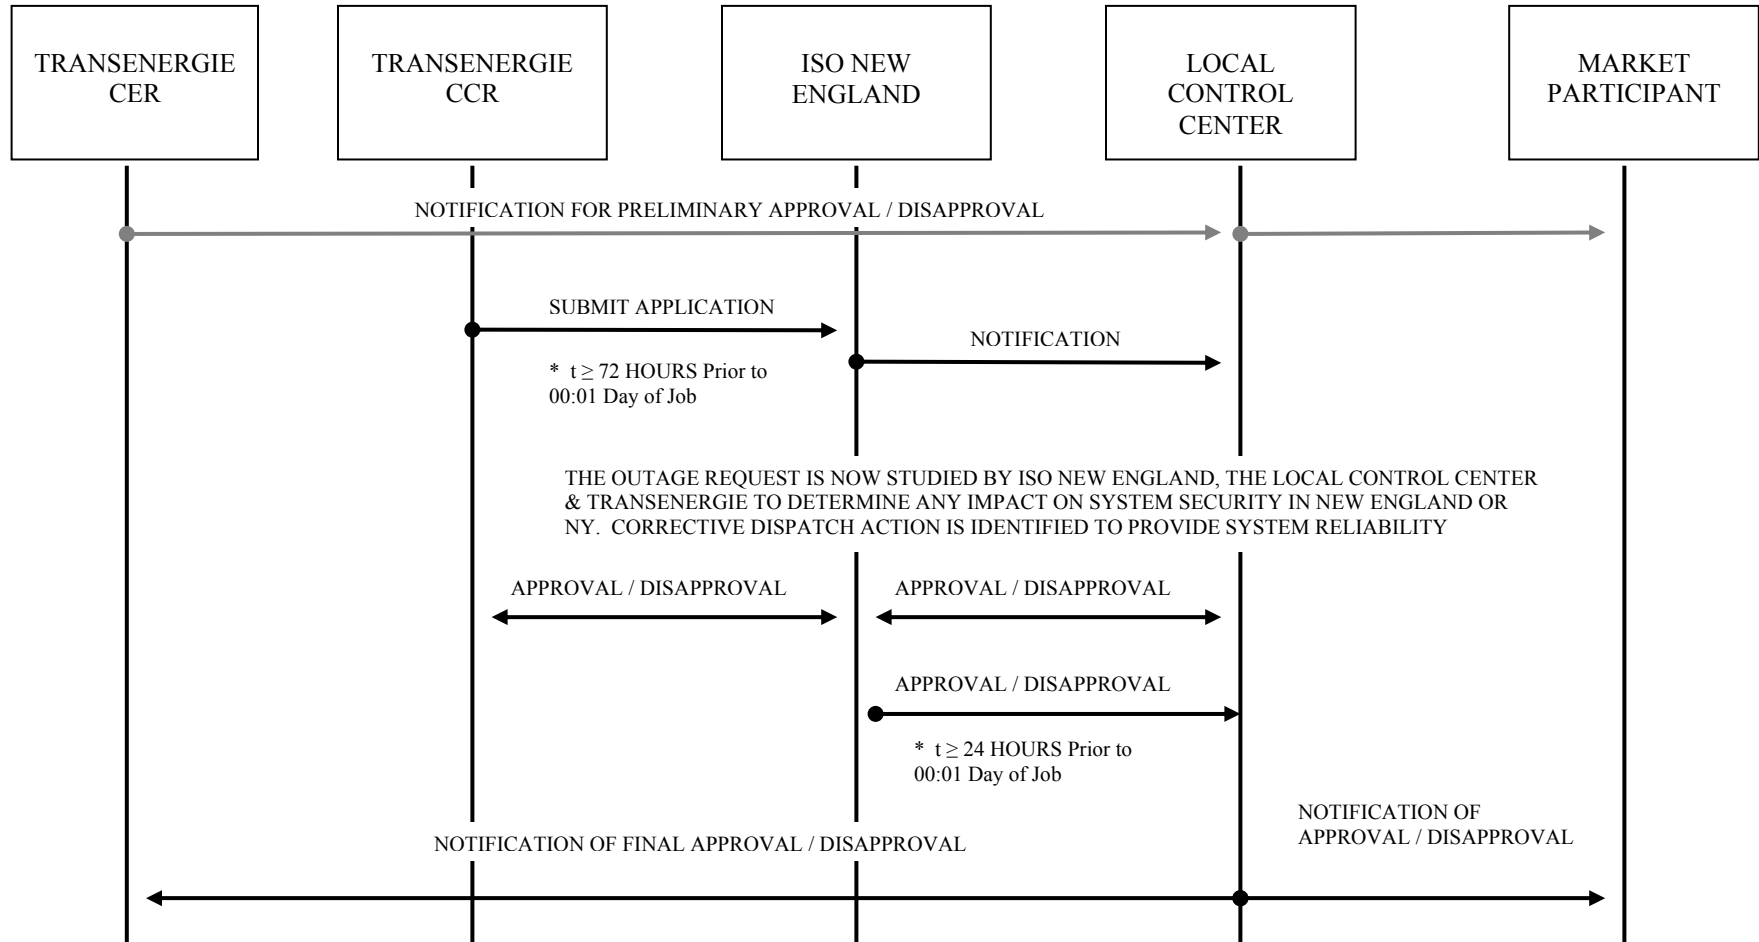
TRANSENERGIE CER

TRANSENERGIE CCR

ISO NEW ENGLAND

LOCAL CONTROL CENTER

MARKET PARTICIPANT

NOTIFICATION FOR PRELIMINARY APPROVAL / DISAPPROVAL

SUBMIT APPLICATION

NOTIFICATION

* $t \geq 72$ HOURS Prior to 00:01 Day of Job

THE OUTAGE REQUEST IS NOW STUDIED BY ISO NEW ENGLAND, THE LOCAL CONTROL CENTER & TRANSENERGIE TO DETERMINE ANY IMPACT ON SYSTEM SECURITY IN NEW ENGLAND OR NY. CORRECTIVE DISPATCH ACTION IS IDENTIFIED TO PROVIDE SYSTEM RELIABILITY

APPROVAL / DISAPPROVAL

APPROVAL / DISAPPROVAL

APPROVAL / DISAPPROVAL

* $t \geq 24$ HOURS Prior to 00:01 Day of Job

NOTIFICATION OF FINAL APPROVAL / DISAPPROVAL

NOTIFICATION OF APPROVAL / DISAPPROVAL